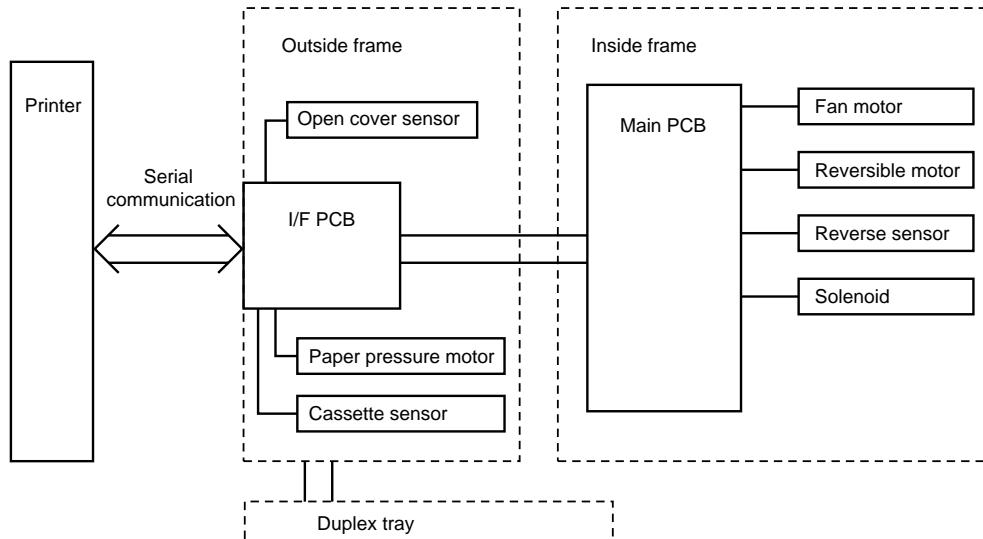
Printer

Serial communication

Outside frame

Open cover sensor

I/F PCB

Paper pressure motor

Cassette sensor

Inside frame

Main PCB

Fan motor

Reversible motor

Reverse sensor

Solenoid

Duplex tray